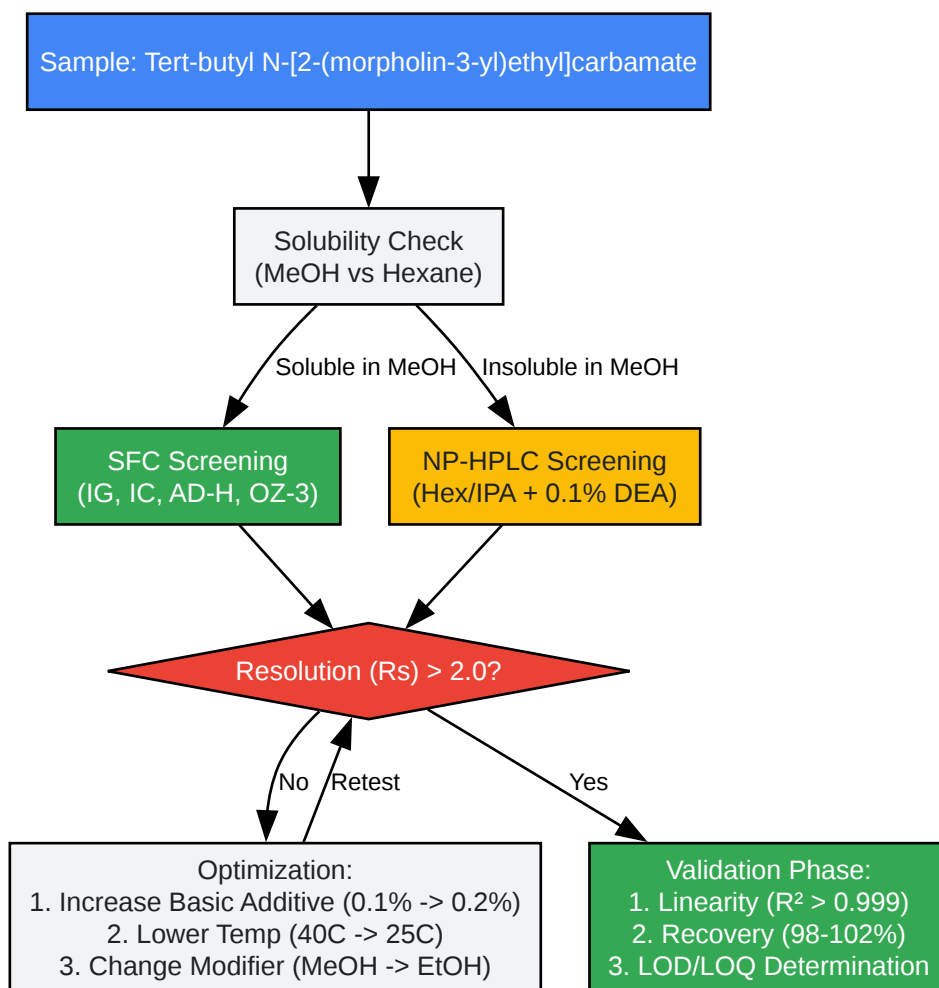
Sample: Tert-butyl N-[2-(morpholin-3-yl)ethyl]carbamate

Solubility Check
(MeOH vs Hexane)

Soluble in MeOH

Insoluble in MeOH

SFC Screening
(IG, IC, AD-H, OZ-3)

NP-HPLC Screening
(Hex/IPA + 0.1% DEA)

Resolution (Rs) > 2.0?

No

Retest

Yes

Optimization:
1. Increase Basic Additive (0.1% -> 0.2%)
2. Lower Temp (40C -> 25C)
3. Change Modifier (MeOH -> EtOH)

Validation Phase:
1. Linearity ($R^2 > 0.999$)
2. Recovery (98-102%)
3. LOD/LOQ Determination